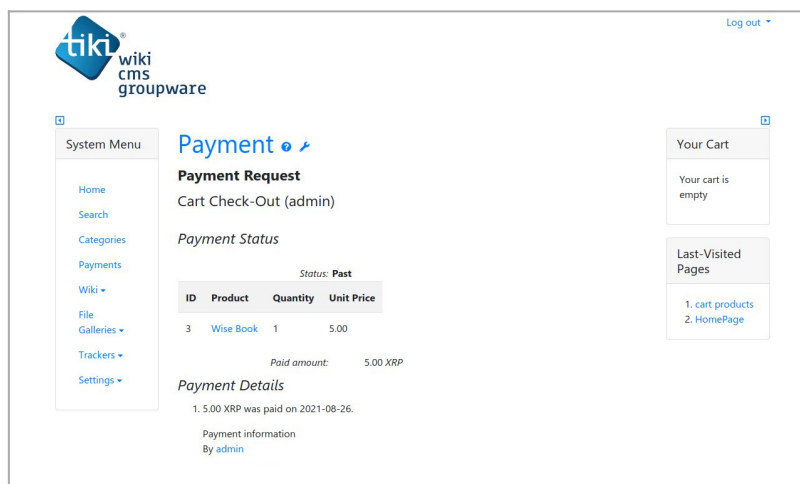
tiki® wiki cms groupware

Log out

System Menu

Home
Search
Categories
Payments
Wiki
File Galleries
Trackers
Settings

Payment

Payment Request

Cart Check-Out (admin)

Payment Status

Status: Past

| ID | Product | Quantity | Unit Price |
|---|---|---|---|
| 3 | Wise Book | 1 | 5.00 |

Paid amount: 5.00 XRP

Payment Details

1. 5.00 XRP was paid on 2021-08-26.

Payment information
By admin

Your Cart

Your cart is empty

Last-Visited Pages

1. cart products
2. HomePage